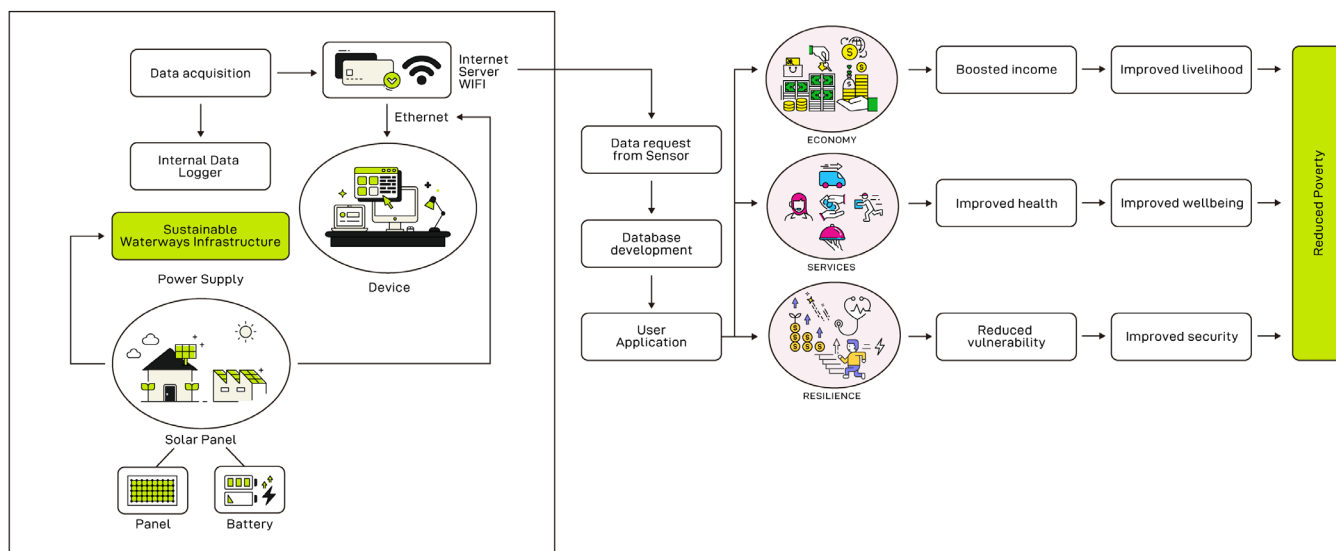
Data acquisition

Internet
Server
WIFI

Ethernet

Internal Data Logger

Sustainable Waterways Infrastructure

Power Supply

Device

Solar Panel

Panel

Battery

Data request from Sensor

Database development

User Application

ECONOMY

SERVICES

RESILIENCE

Boosted income

Improved livelihood

Improved health

Improved wellbeing

Reduced vulnerability

Improved security

Reduced Poverty